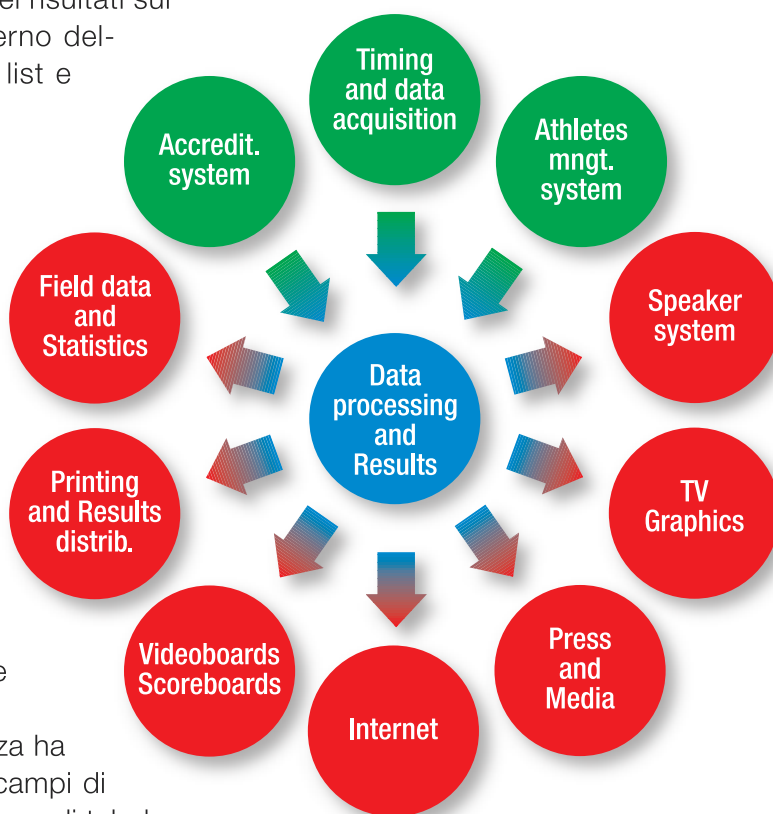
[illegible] risultati sul
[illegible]erno del-
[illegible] list e

Timing and data acquisition

Accredit. system

Athletes mngt. system

Field data and Statistics

Speaker system

Data processing and Results

Printing and Results distrib.

TV Graphics

Videoboards Scoreboards

Press and Media

Internet

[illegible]e

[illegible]za ha
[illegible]campi di